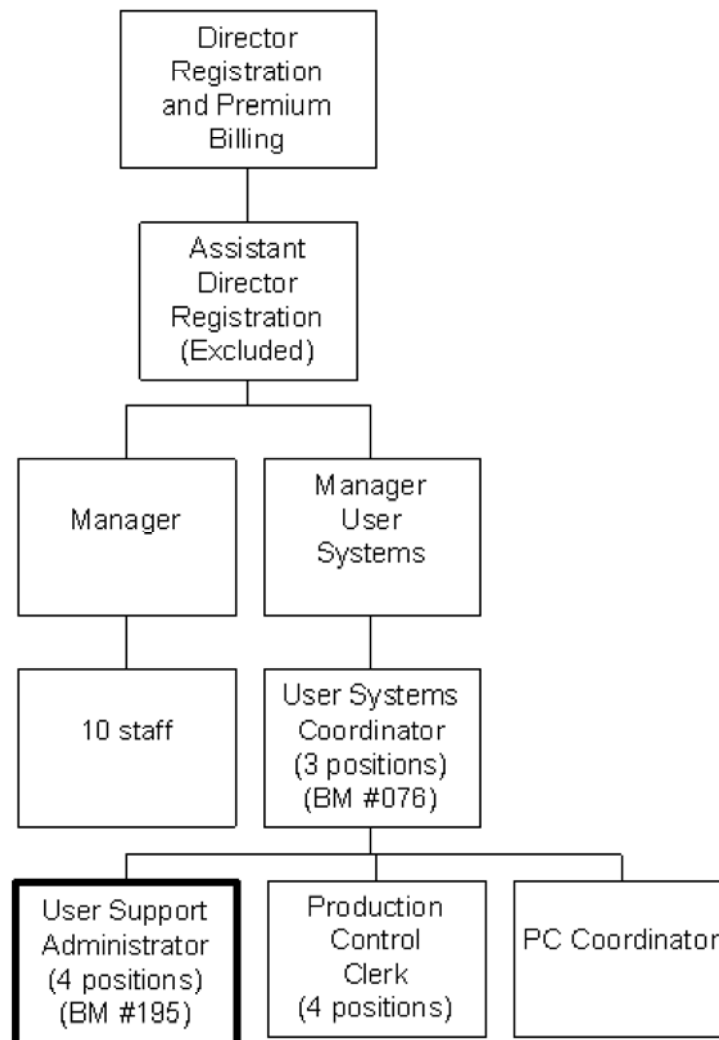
Director Registration and Premium Billing

Assistant Director Registration (Excluded)

Manager

Manager User Systems

10 staff

User Systems Coordinator (3 positions) (BM #076)

User Support Administrator (4 positions) (BM #195)

Production Control Clerk (4 positions)

PC Coordinator